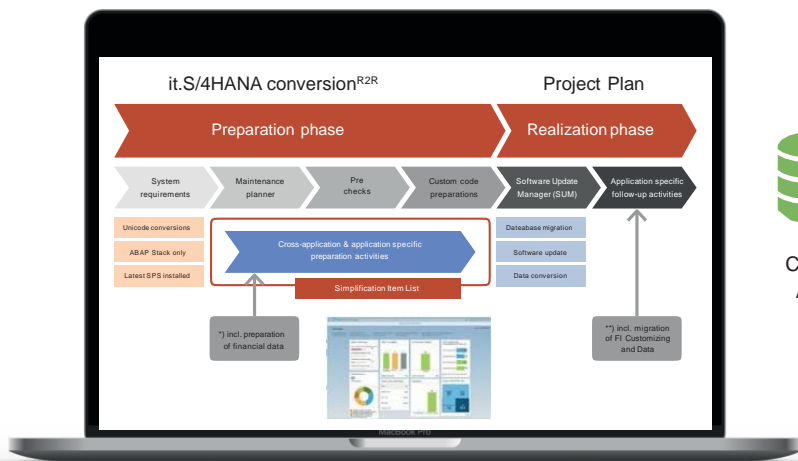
it.S/4HANA conversion$^{R2R}$

Project Plan

Preparation phase

Realization phase

System requirements

Maintenance planner

Pre checks

Custom code preparations

Software Update Manager (SUM)

Application specific follow-up activities

Unicode conversions

ABAP Stack only

Latest SPS installed

Cross-application & application specific preparation activities

Simplification Item List

Dateabase migration

Software update

Data conversion

*) incl. preparation of financial data

**) incl. migration of FI Customizing and Data

MacBook Pro

C

A